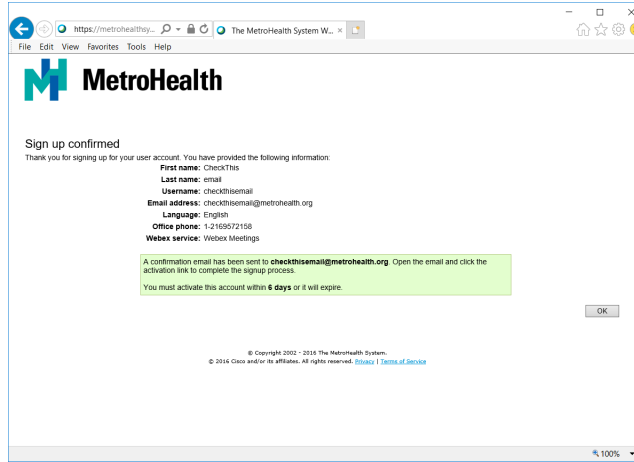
https://metrohealthsy...

The MetroHealth System W... ×

File Edit View Favorites Tools Help

MetroHealth

Sign up confirmed

Thank you for signing up for your user account. You have provided the following information:

| | |
|---|---|
| First name: | CheckThis |
| Last name: | email |
| Username: | checkthisemail |
| Email address: | checkthisemail@metrohealth.org |
| Language: | English |
| Office phone: | 1-2169572158 |
| Webex service: | Webex Meetings |

A confirmation email has been sent to **checkthisemail@metrohealth.org**. Open the email and click the activation link to complete the signup process.

You must activate this account within **6 days** or it will expire.

OK

© Copyright 2002 - 2016 The MetroHealth System.

© 2016 Cisco and/or its affiliates. All rights reserved. Privacy | Terms of Service

100%